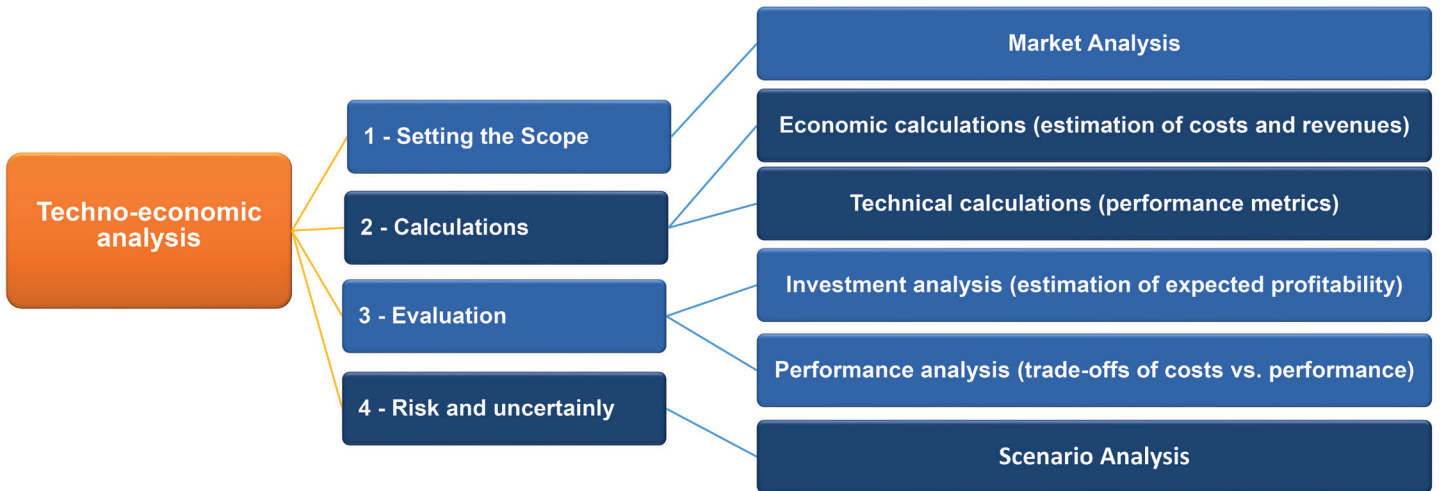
Techno-economic analysis

1 - Setting the Scope

2 - Calculations

3 - Evaluation

4 - Risk and uncertainly

Market Analysis

Economic calculations (estimation of costs and revenues)

Technical calculations (performance metrics)

Investment analysis (estimation of expected profitability)

Performance analysis (trade-offs of costs vs. performance)

Scenario Analysis